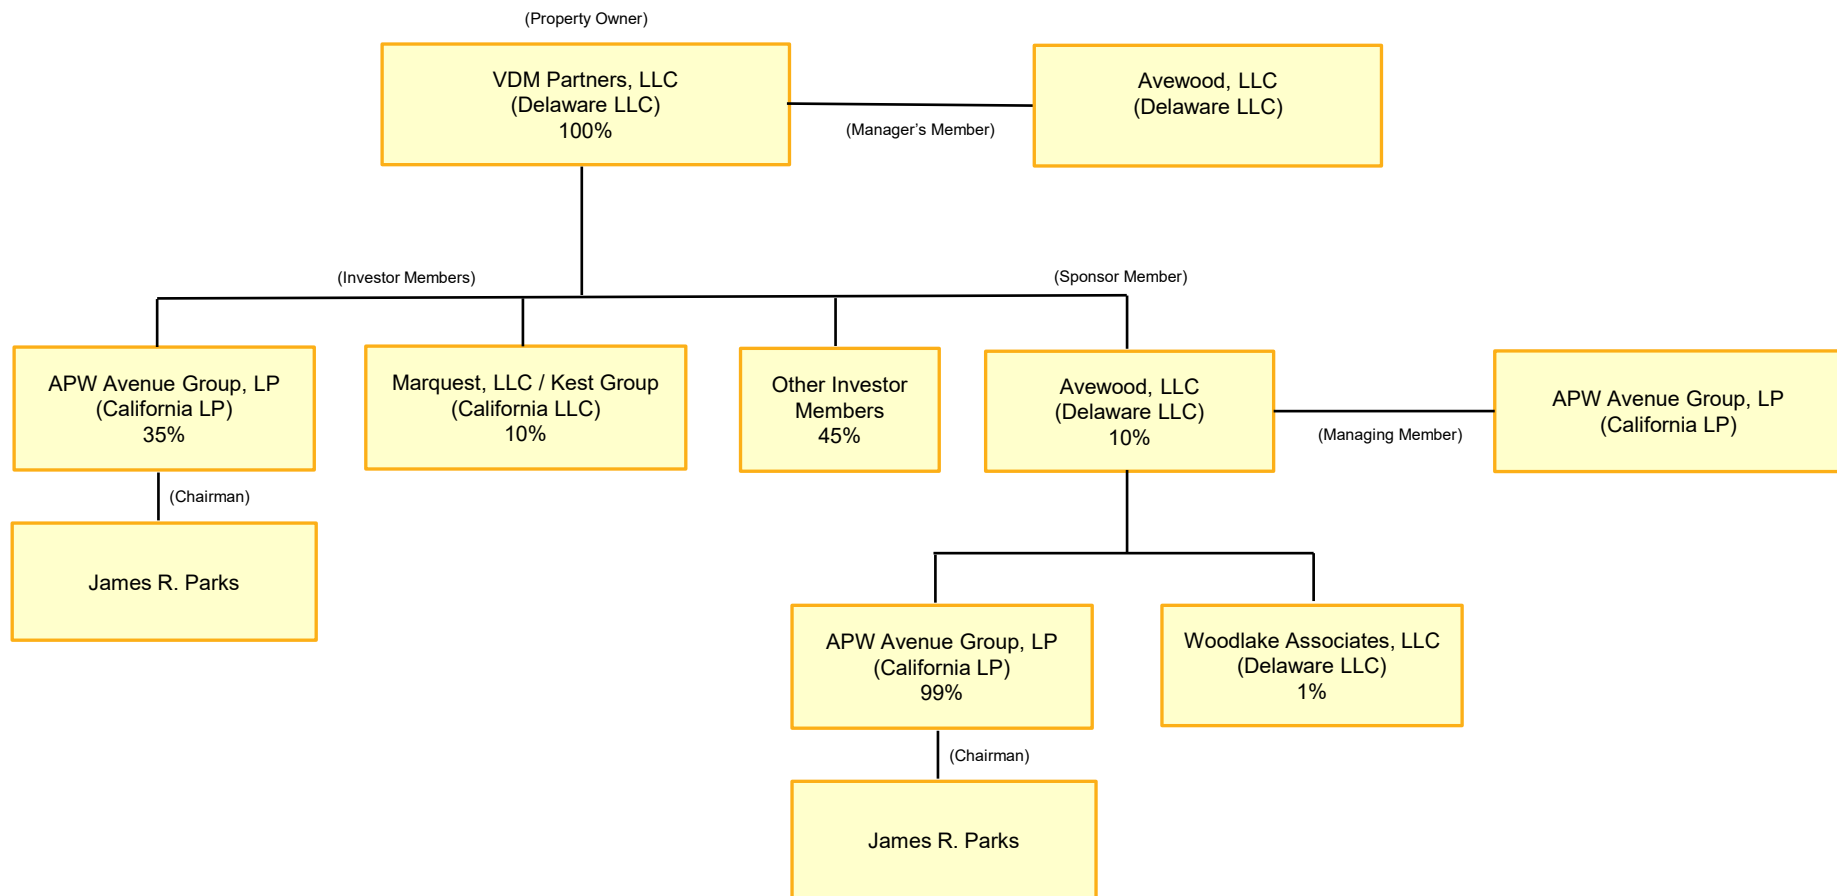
(Property Owner)

VDM Partners, LLC
(Delaware LLC)
100%

(Manager's Member)

Avewood, LLC
(Delaware LLC)

(Investor Members)

(Sponsor Member)

APW Avenue Group, LP
(California LP)
35%

Marquest, LLC / Kest Group
(California LLC)
10%

Other Investor Members
45%

Avewood, LLC
(Delaware LLC)
10%

(Managing Member)

APW Avenue Group, LP
(California LP)

(Chairman)

James R. Parks

APW Avenue Group, LP
(California LP)
99%

Woodlake Associates, LLC
(Delaware LLC)
1%

(Chairman)

James R. Parks